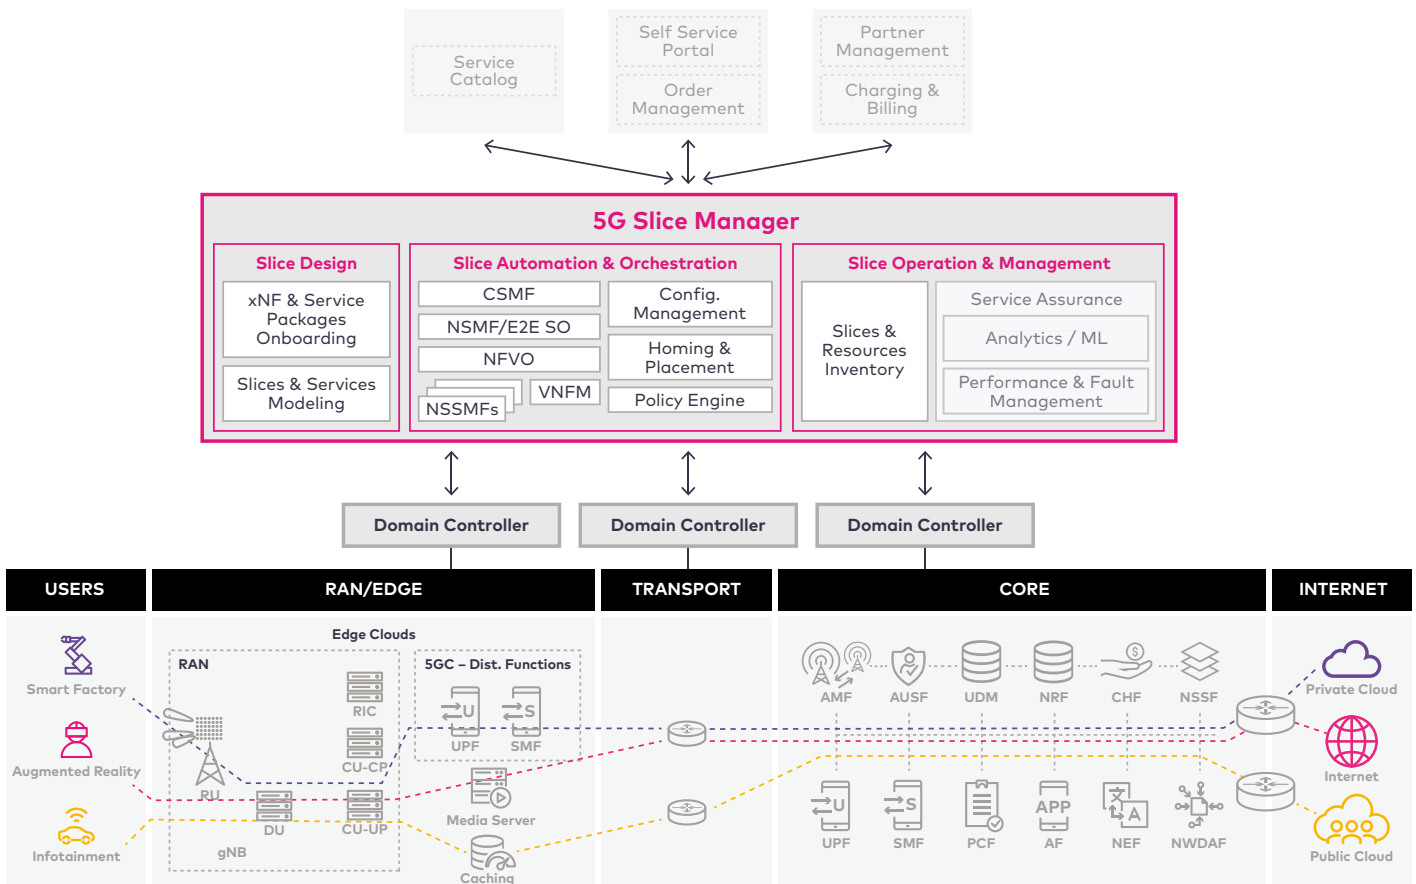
Service Catalog

Self Service Portal

Order Management

Partner Management

Charging & Billing

5G Slice Manager

Slice Design

xNF & Service Packages Onboarding

Slices & Services Modeling

Slice Automation & Orchestration

CSMF

NSMF/E2E SO

NFVO

NSSMFs

VNFM

Config. Management

Homing & Placement

Policy Engine

Slice Operation & Management

Slices & Resources Inventory

Service Assurance

Analytics / ML

Performance & Fault Management

Domain Controller

Domain Controller

Domain Controller

USERS

RAN/EDGE

TRANSPORT

CORE

INTERNET

Smart Factory

Augmented Reality

Infotainment

Edge Clouds

RAN

RIC

CU-CP

RU

DU

CU-UP

gNB

5GC – Dist. Functions

UPF

SMF

Media Server

Caching

AMF

AUSF

UDM

NRF

CHF

NSSF

UPF

SMF

PCF

AF

NEF

NWDAF

Private Cloud

Internet

Public Cloud